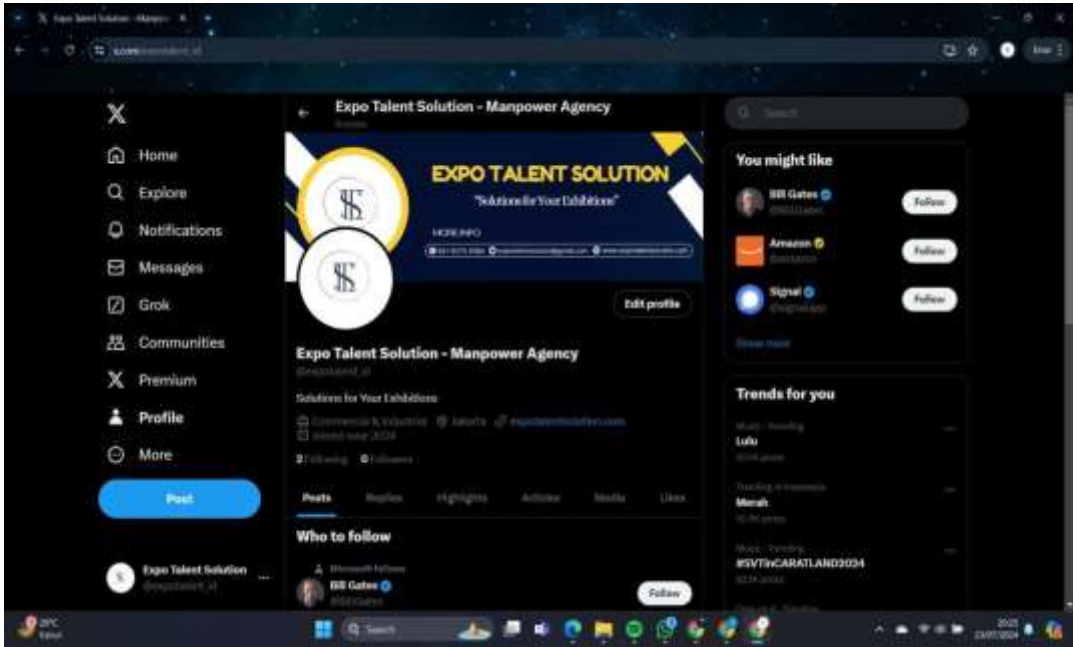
Expo Talent Solution - Manpow

X

Home
Explore
Notifications
Messages
Grok
Communities
Premium
Profile
More

Post

Expo Talent Solution
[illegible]

Expo Talent Solution - Manpower Agency
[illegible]

EXPO TALENT SOLUTION
"Solution for Your Exhibitions"
MORE INFO

Edit profile

Expo Talent Solution - Manpower Agency
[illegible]

Solutions for Your Exhibitions

Commercial & Industrial Jakarta expotalentsolution.com
Joined June 2024

2 Following 0 Followers

Posts Replies Highlights Articles Media Likes

Who to follow

Microsoft follows
Bill Gates
@BillGates
Follow

Search

You might like

Bill Gates
@BillGates
Follow

Amazon
@amazon
Follow

Signal
@signalapp
Follow

Show more

Trends for you

Music · Trending
Lulu
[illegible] posts

Trending in Indonesia
Merah
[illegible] posts

Music · Trending
#SVTinCARATLAND2024
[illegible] posts

28°C
Berawan

Search

20:25
23/07/2024